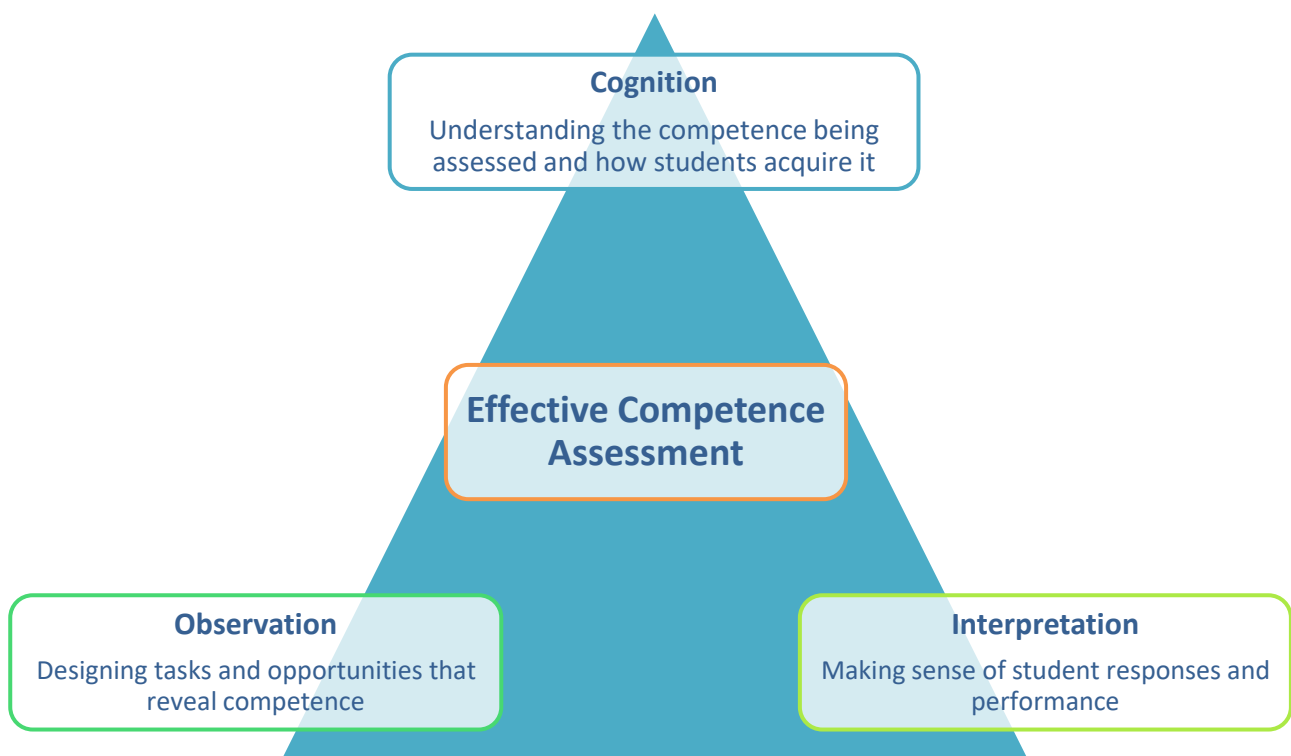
Cognition

Understanding the competence being assessed and how students acquire it

Effective Competence Assessment

Observation

Designing tasks and opportunities that reveal competence

Interpretation

Making sense of student responses and performance